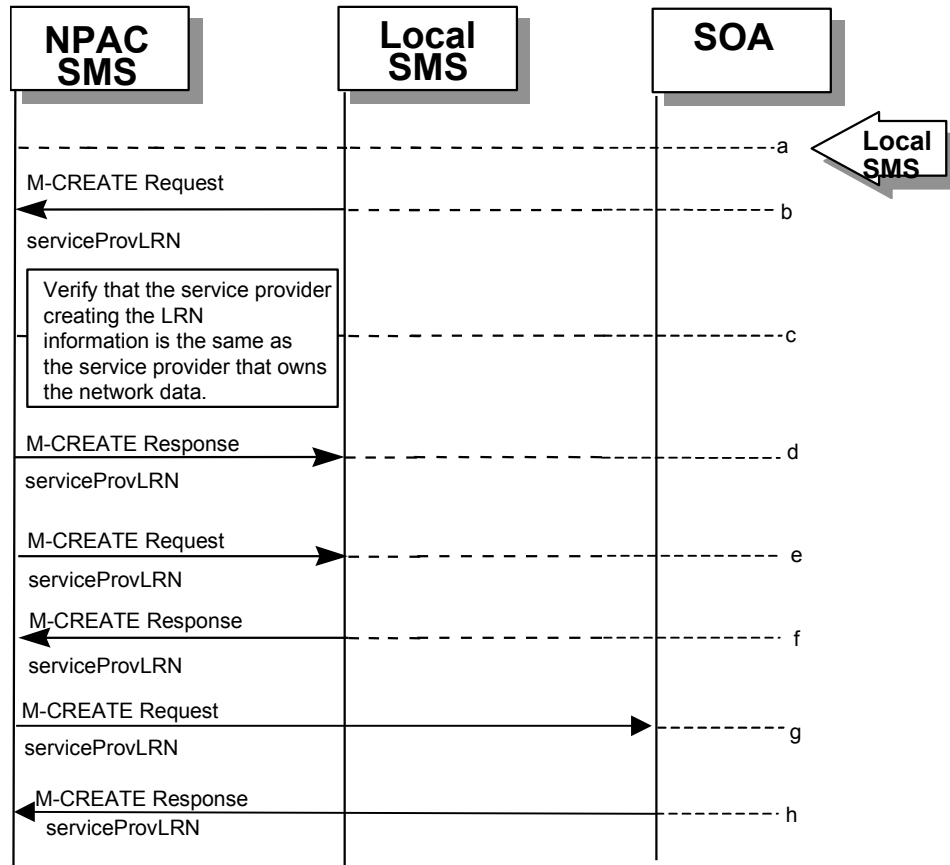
NPAC SMS

Local SMS

SOA

a

Local SMS

M-CREATE Request

b

serviceProvLRN

Verify that the service provider creating the LRN information is the same as the service provider that owns the network data.

c

M-CREATE Response

d

serviceProvLRN

M-CREATE Request

e

serviceProvLRN

M-CREATE Response

f

serviceProvLRN

M-CREATE Request

g

serviceProvLRN

M-CREATE Response

h

serviceProvLRN